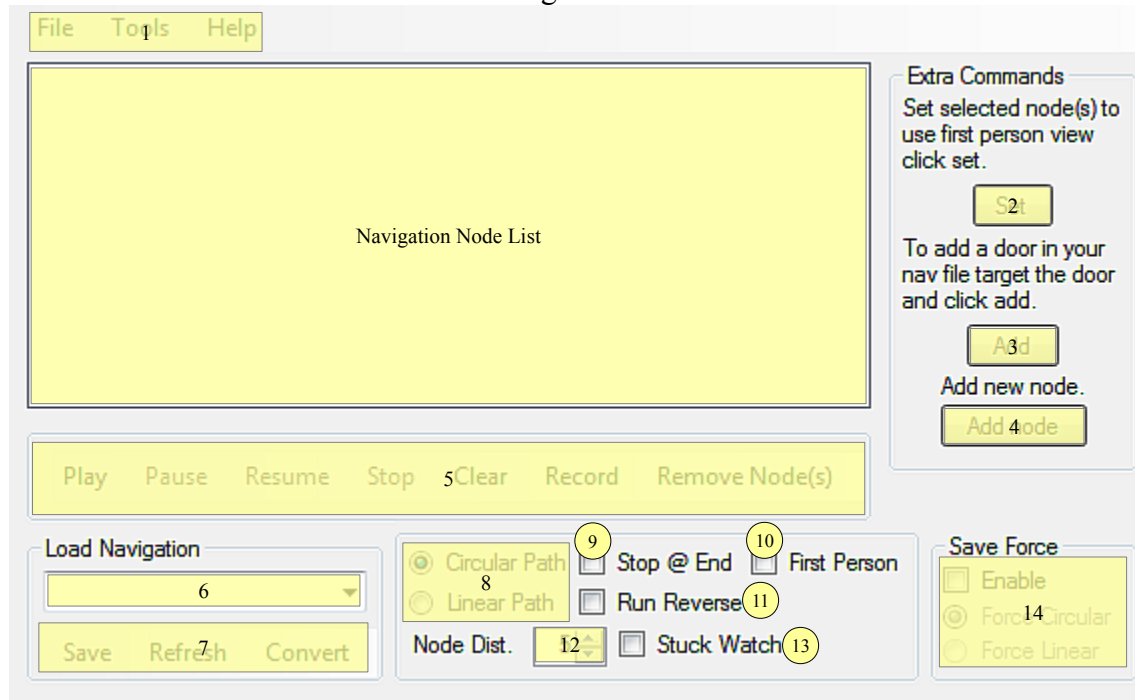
File Tools Help 1

Navigation Node List

Extra Commands
Set selected node(s) to use first person view click set.

Set 2

To add a door in your nav file target the door and click add.

Add 3

Add new node.

Add Node 4

Play Pause Resume Stop 5 Clear Record Remove Node(s)

Load Navigation
6
Save Refresh 7 Convert

Circular Path 8
Linear Path
9 Stop @ End
10 First Person
Run Reverse 11
Node Dist. 12
Stuck Watch 13

Save Force
Enable
Force Circular 14
Force Linear